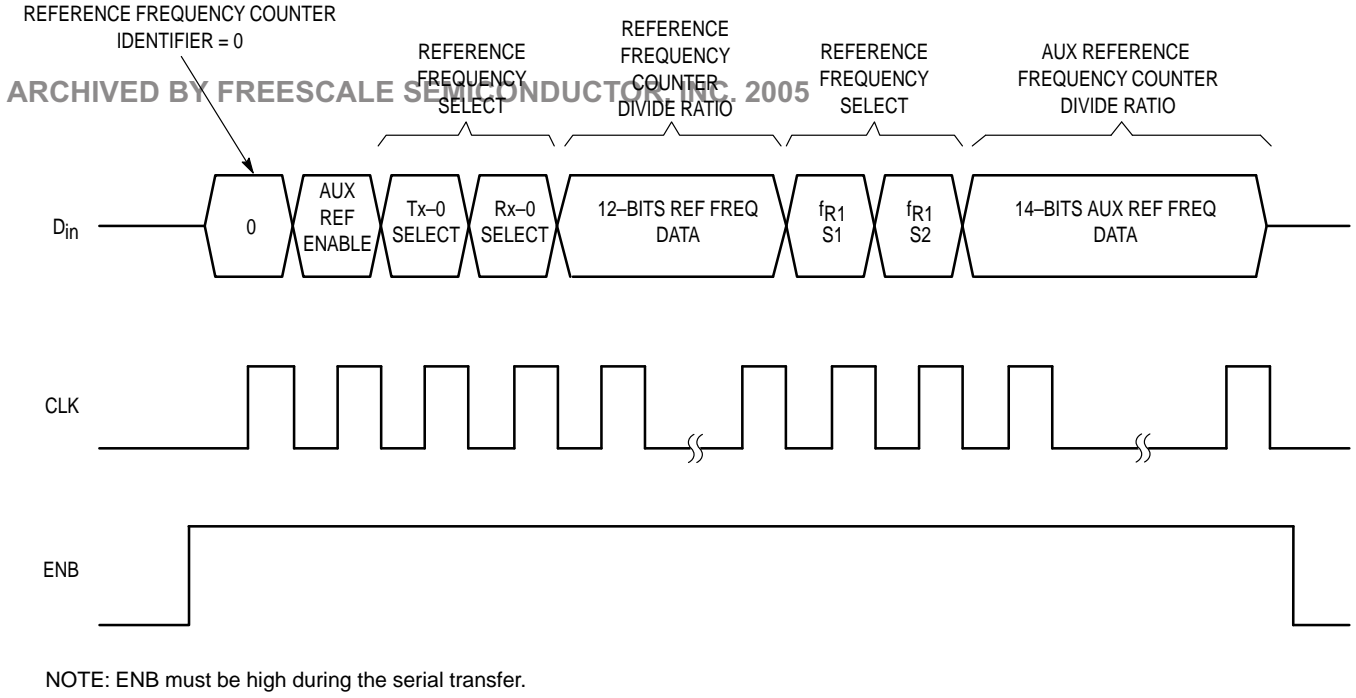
REFERENCE FREQUENCY COUNTER IDENTIFIER = 0

ARCHIVED BY FREESCALE SEMICONDUCTOR, INC. 2005

REFERENCE FREQUENCY SELECT

REFERENCE FREQUENCY COUNTER DIVIDE RATIO

REFERENCE FREQUENCY SELECT

AUX REFERENCE FREQUENCY COUNTER DIVIDE RATIO

$D_{in}$

0

AUX REF ENABLE

Tx–0 SELECT

Rx–0 SELECT

12–BITS REF FREQ DATA

$f_{R1}$ S1

$f_{R1}$ S2

14–BITS AUX REF FREQ DATA

CLK

ENB

NOTE: ENB must be high during the serial transfer.